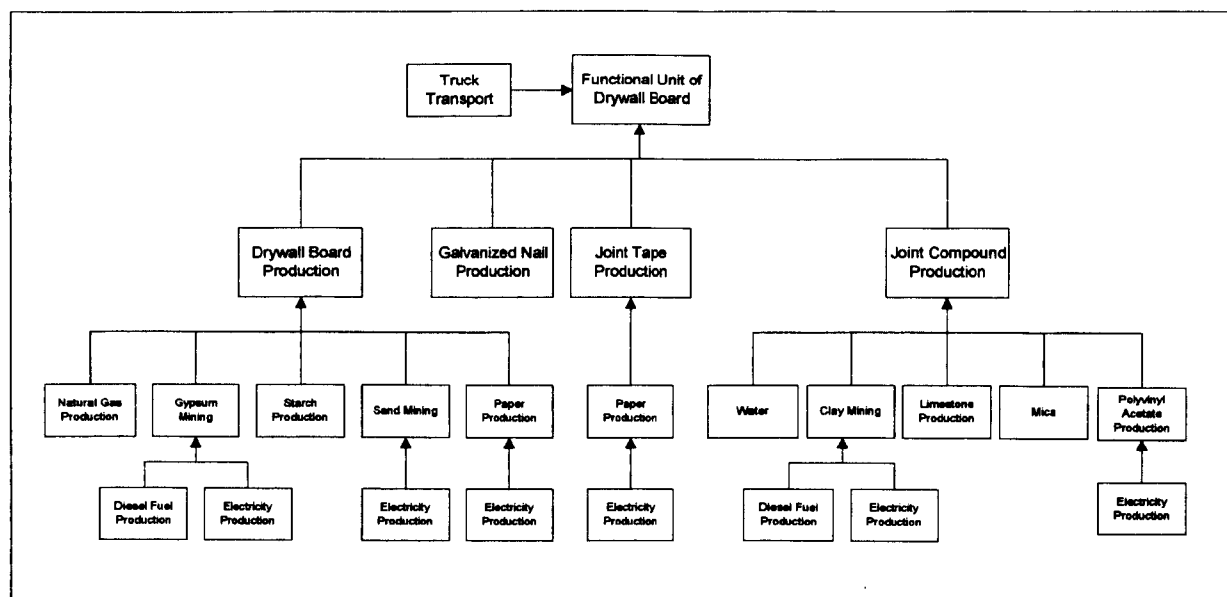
Truck Transport

Functional Unit of Drywall Board

Drywall Board Production

Galvanized Nail Production

Joint Tape Production

Joint Compound Production

Natural Gas Production

Gypsum Mining

Starch Production

Sand Mining

Paper Production

Paper Production

Water

Clay Mining

Limestone Production

Mica

Polyvinyl Acetate Production

Diesel Fuel Production

Electricity Production

Electricity Production

Electricity Production

Electricity Production

Diesel Fuel Production

Electricity Production

Electricity Production